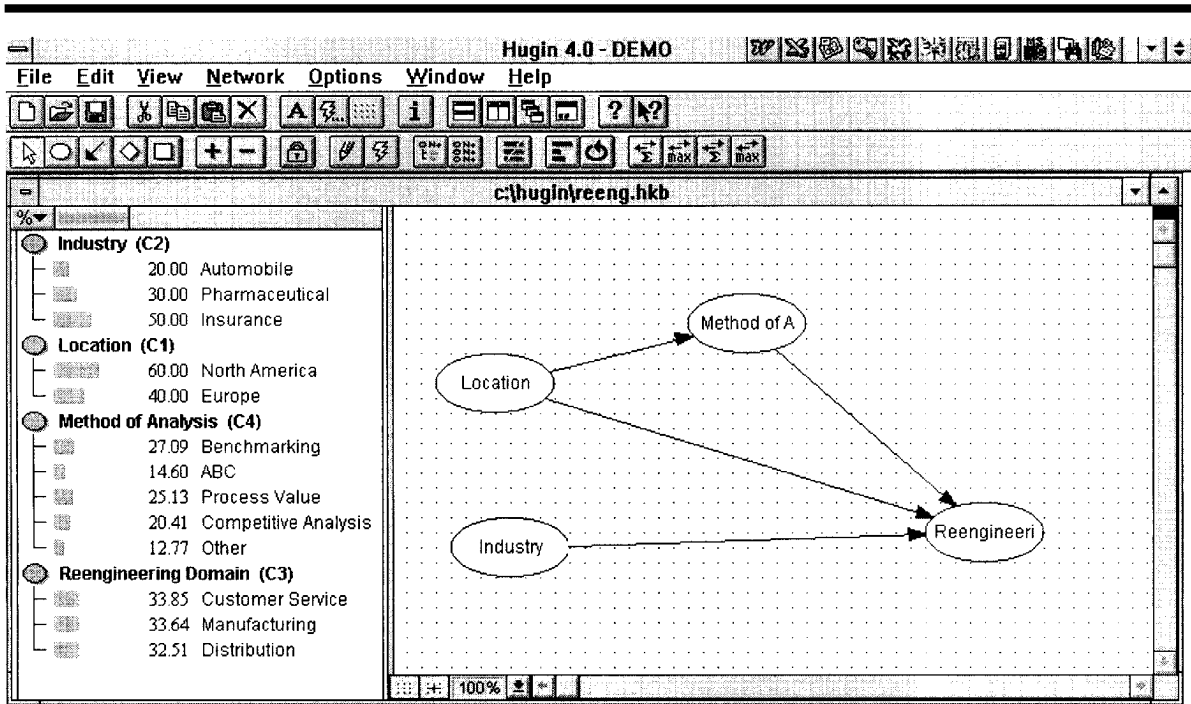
Hugin 4.0 - DEMO

File Edit View Network Options Window Help

c:\hugin\reeng.hkb

%

Industry (C2)
20.00 Automobile
30.00 Pharmaceutical
50.00 Insurance
Location (C1)
60.00 North America
40.00 Europe
Method of Analysis (C4)
27.09 Benchmarking
14.60 ABC
25.13 Process Value
20.41 Competitive Analysis
12.77 Other
Reengineering Domain (C3)
33.85 Customer Service
33.64 Manufacturing
32.51 Distribution

Method of A
Location
Reengineeri
Industry

100%